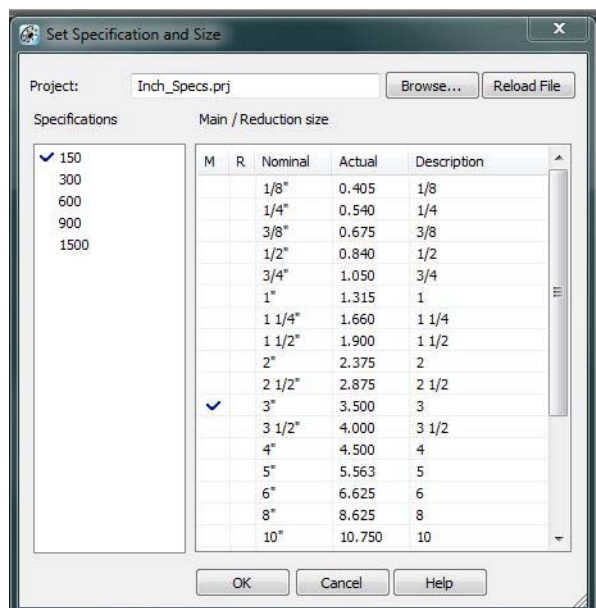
Set Specification and Size

Project: Inch_Specs.prj Browse... Reload File

Specifications

✓ 150
300
600
900
1500

Main / Reduction size

| M | R | Nominal | Actual | Description |
|---|---|---|---|---|
| | | 1/8" | 0.405 | 1/8 |
| | | 1/4" | 0.540 | 1/4 |
| | | 3/8" | 0.675 | 3/8 |
| | | 1/2" | 0.840 | 1/2 |
| | | 3/4" | 1.050 | 3/4 |
| | | 1" | 1.315 | 1 |
| | | 1 1/4" | 1.660 | 1 1/4 |
| | | 1 1/2" | 1.900 | 1 1/2 |
| | | 2" | 2.375 | 2 |
| | | 2 1/2" | 2.875 | 2 1/2 |
| ✓ | | 3" | 3.500 | 3 |
| | | 3 1/2" | 4.000 | 3 1/2 |
| | | 4" | 4.500 | 4 |
| | | 5" | 5.563 | 5 |
| | | 6" | 6.625 | 6 |
| | | 8" | 8.625 | 8 |
| | | 10" | 10.750 | 10 |

OK Cancel Help